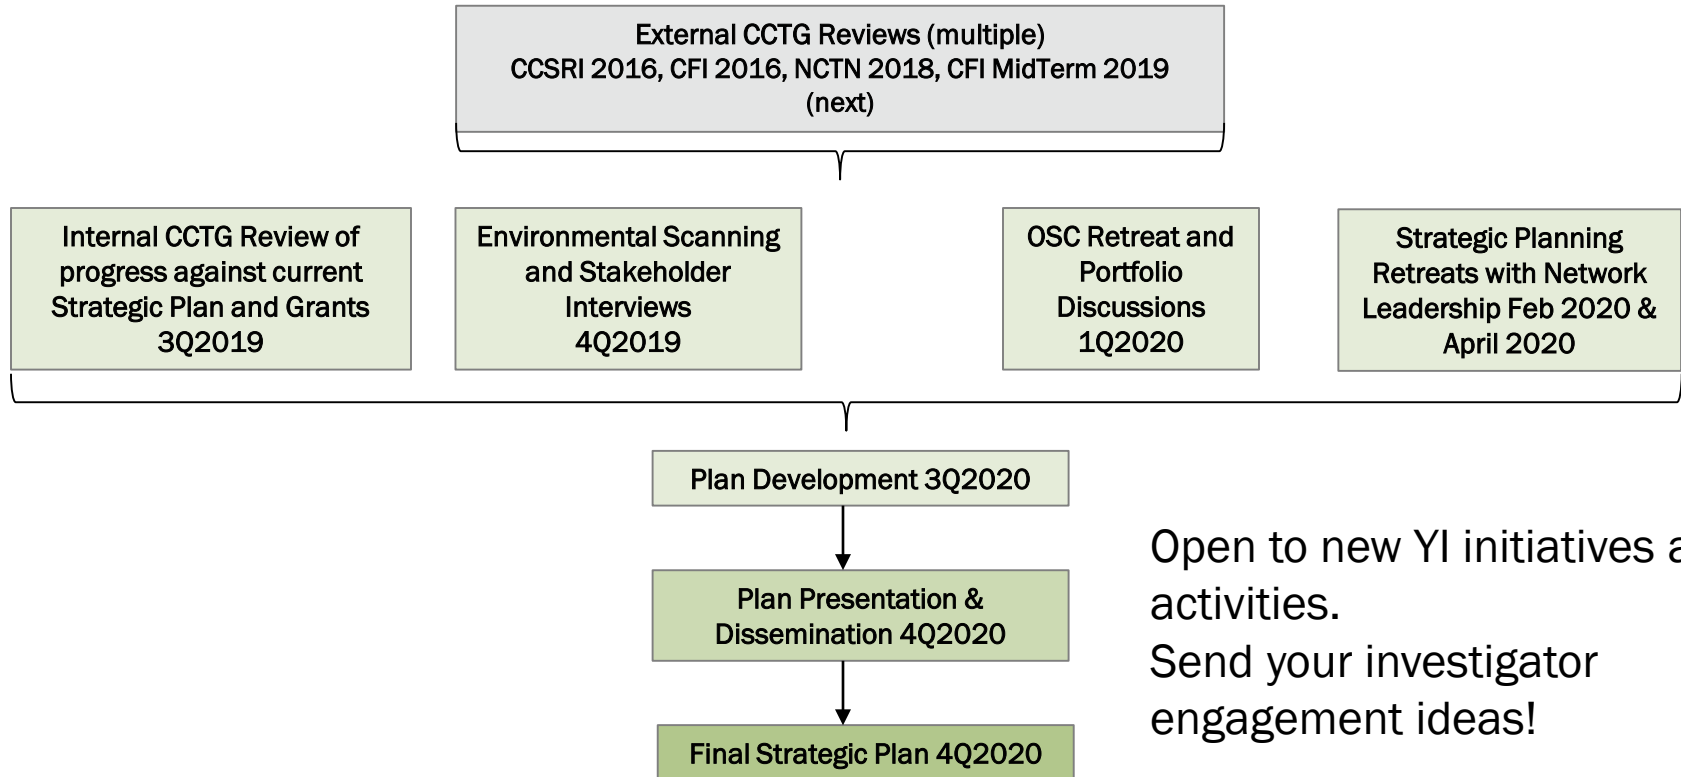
External CCTG Reviews (multiple)
CCSRI 2016, CFI 2016, NCTN 2018, CFI MidTerm 2019
(next)

Internal CCTG Review of progress against current Strategic Plan and Grants 3Q2019

Environmental Scanning and Stakeholder Interviews 4Q2019

OSC Retreat and Portfolio Discussions 1Q2020

Strategic Planning Retreats with Network Leadership Feb 2020 & April 2020

Plan Development 3Q2020

Plan Presentation & Dissemination 4Q2020

Final Strategic Plan 4Q2020

Open to new YI initiatives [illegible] activities.
Send your investigator engagement ideas!